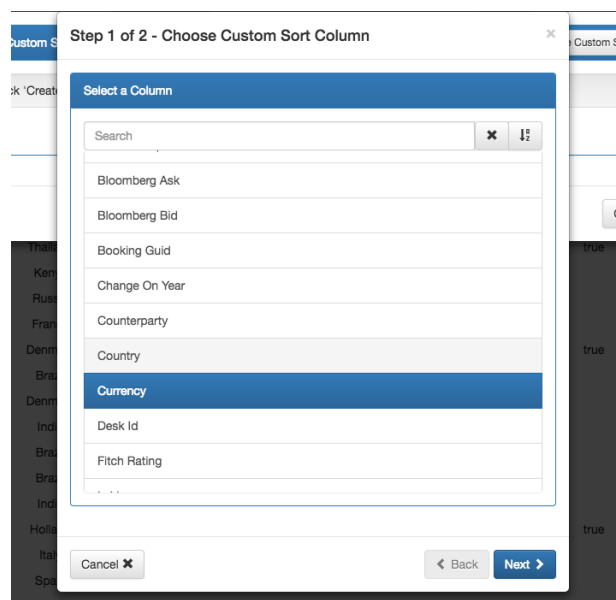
ustom S

ck 'Create

Step 1 of 2 - Choose Custom Sort Column

×

e Custom S

Select a Column

Search

Bloomberg Ask

Bloomberg Bid

Booking Guid

Change On Year

Counterparty

Country

Currency

Desk Id

Fitch Rating

Thaila
Keny
Russ
Fran
Denm
Braz
Denm
Indi
Braz
Braz
Indi
Holla
Italy
Spa

true
true
true

Cancel ✖

❮ Back

Next ❯